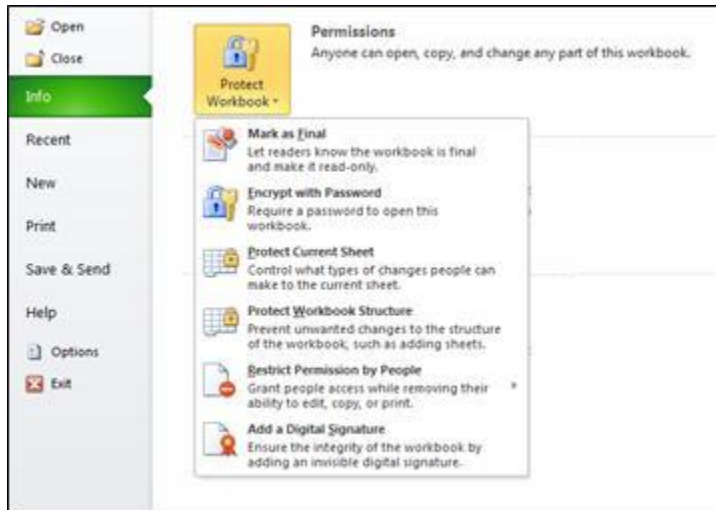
Open
Close
Info
Recent
New
Print
Save & Send
Help
Options
Exit

Protect Workbook

Permissions
Anyone can open, copy, and change any part of this workbook.

Mark as Final
Let readers know the workbook is final and make it read-only.

Encrypt with Password
Require a password to open this workbook.

Protect Current Sheet
Control what types of changes people can make to the current sheet.

Protect Workbook Structure
Prevent unwanted changes to the structure of the workbook, such as adding sheets.

Restrict Permission by People
Grant people access while removing their ability to edit, copy, or print.

Add a Digital Signature
Ensure the integrity of the workbook by adding an invisible digital signature.